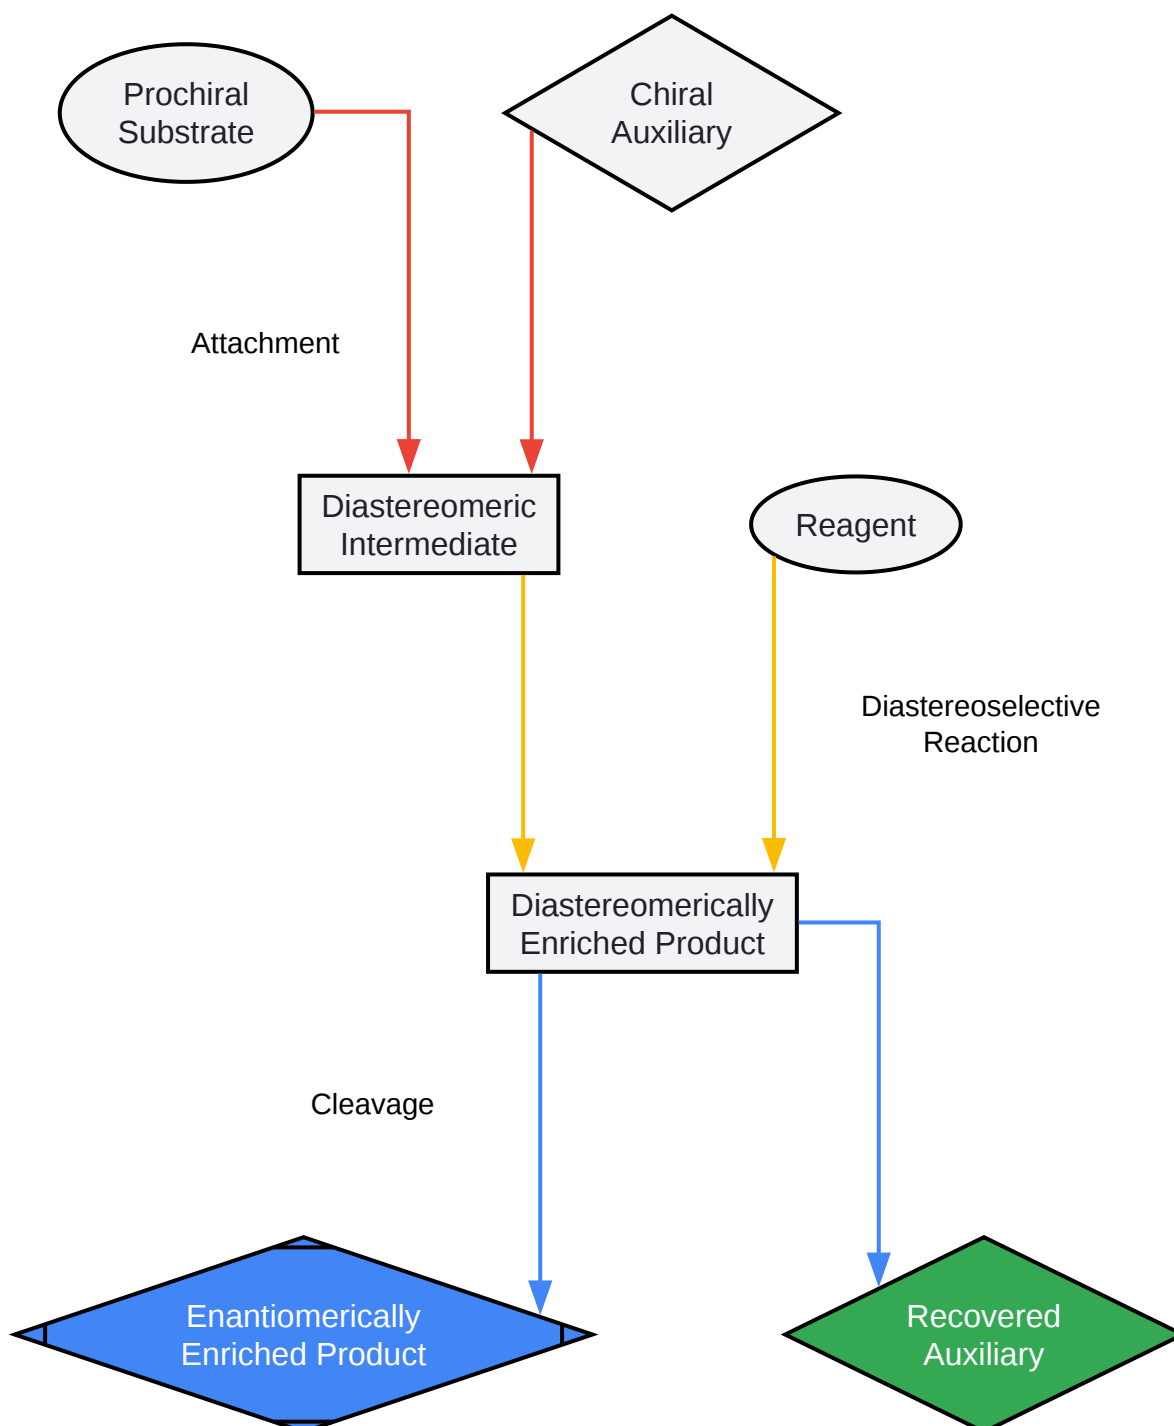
Prochiral Substrate

Chiral Auxiliary

Attachment

Diastereomeric Intermediate

Reagent

Diastereoselective Reaction

Diastereomerically Enriched Product

Cleavage

Enantiomerically Enriched Product

Recovered Auxiliary